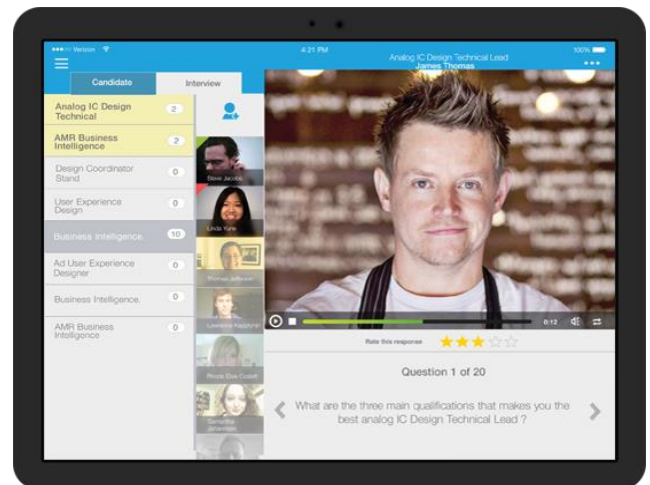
●●●○○ Verizon
4:21 PM
Analog IC Design Technical Lead
James Thomas
100%
...

Candidate
Interview

Analog IC Design Technical
2
AMR Business Intelligence
2
Design Coordinator Stand
0
User Experience Design
0
Business Intelligence
10
Ad User Experience Designer
0
Business Intelligence.
0
AMR Business Intelligence
0

Steve Jacobs
Linda Yune
Thomas Jefferson
Lawrence Kasdorf
Rozie Elle Coolen
Samantha Johansen

0:12

Rate this response

Question 1 of 20

What are the three main qualifications that makes you the best analog IC Design Technical Lead ?